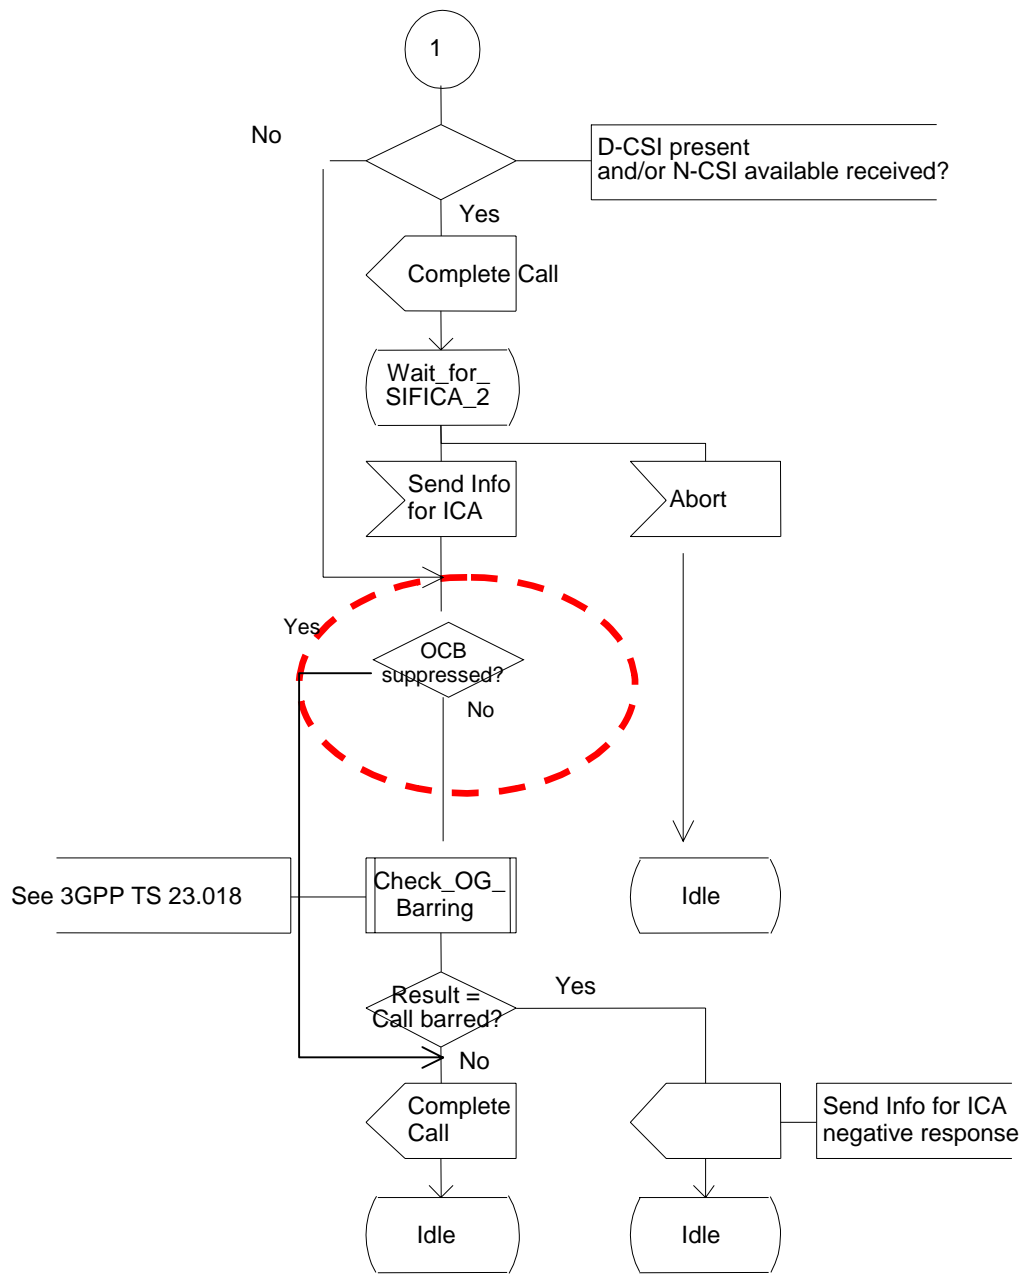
1

No

D-CSI present and/or N-CSI available received?

Yes

Complete Call

Wait_for_ SIFICA_2

Send Info for ICA

Abort

Yes

OCB suppressed?

No

See 3GPP TS 23.018

Check_OG_ Barring

Idle

Result = Call barred?

Yes

No

Complete Call

Send Info for ICA negative response

Idle

Idle